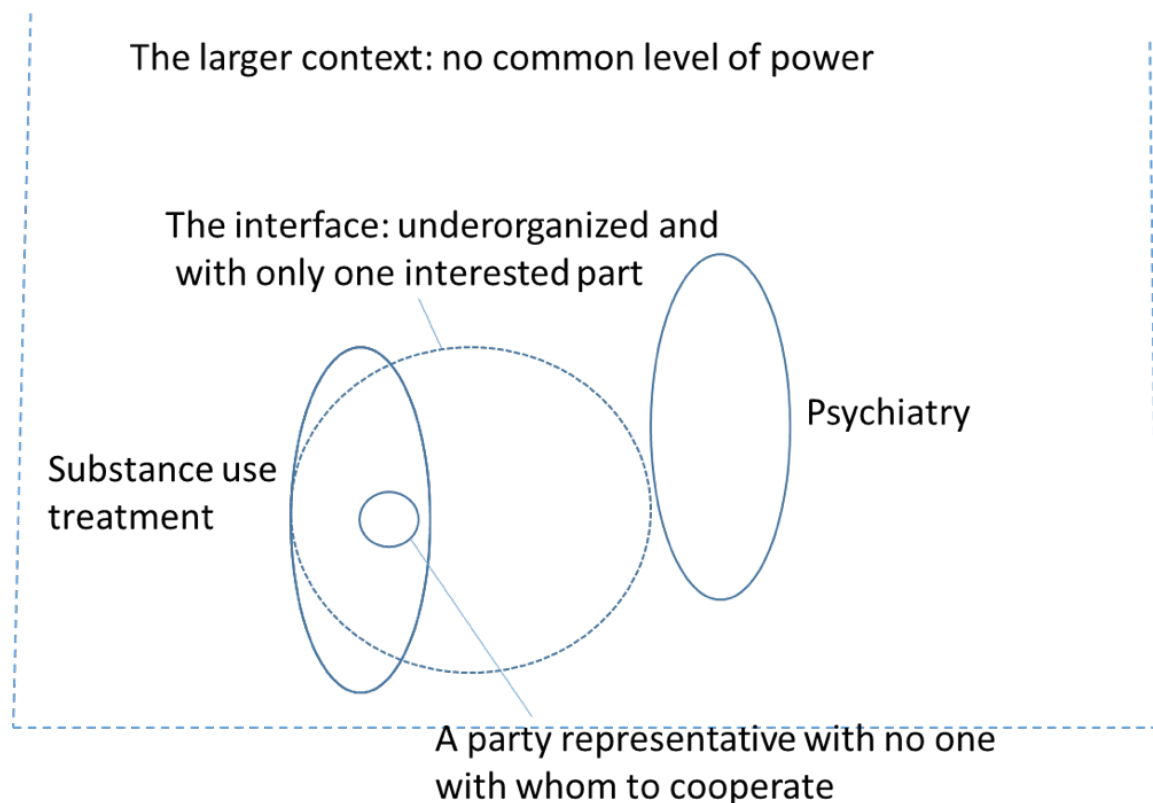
The larger context: no common level of power

The interface: underorganized and with only one interested part

Psychiatry

Substance use treatment

A party representative with no one with whom to cooperate